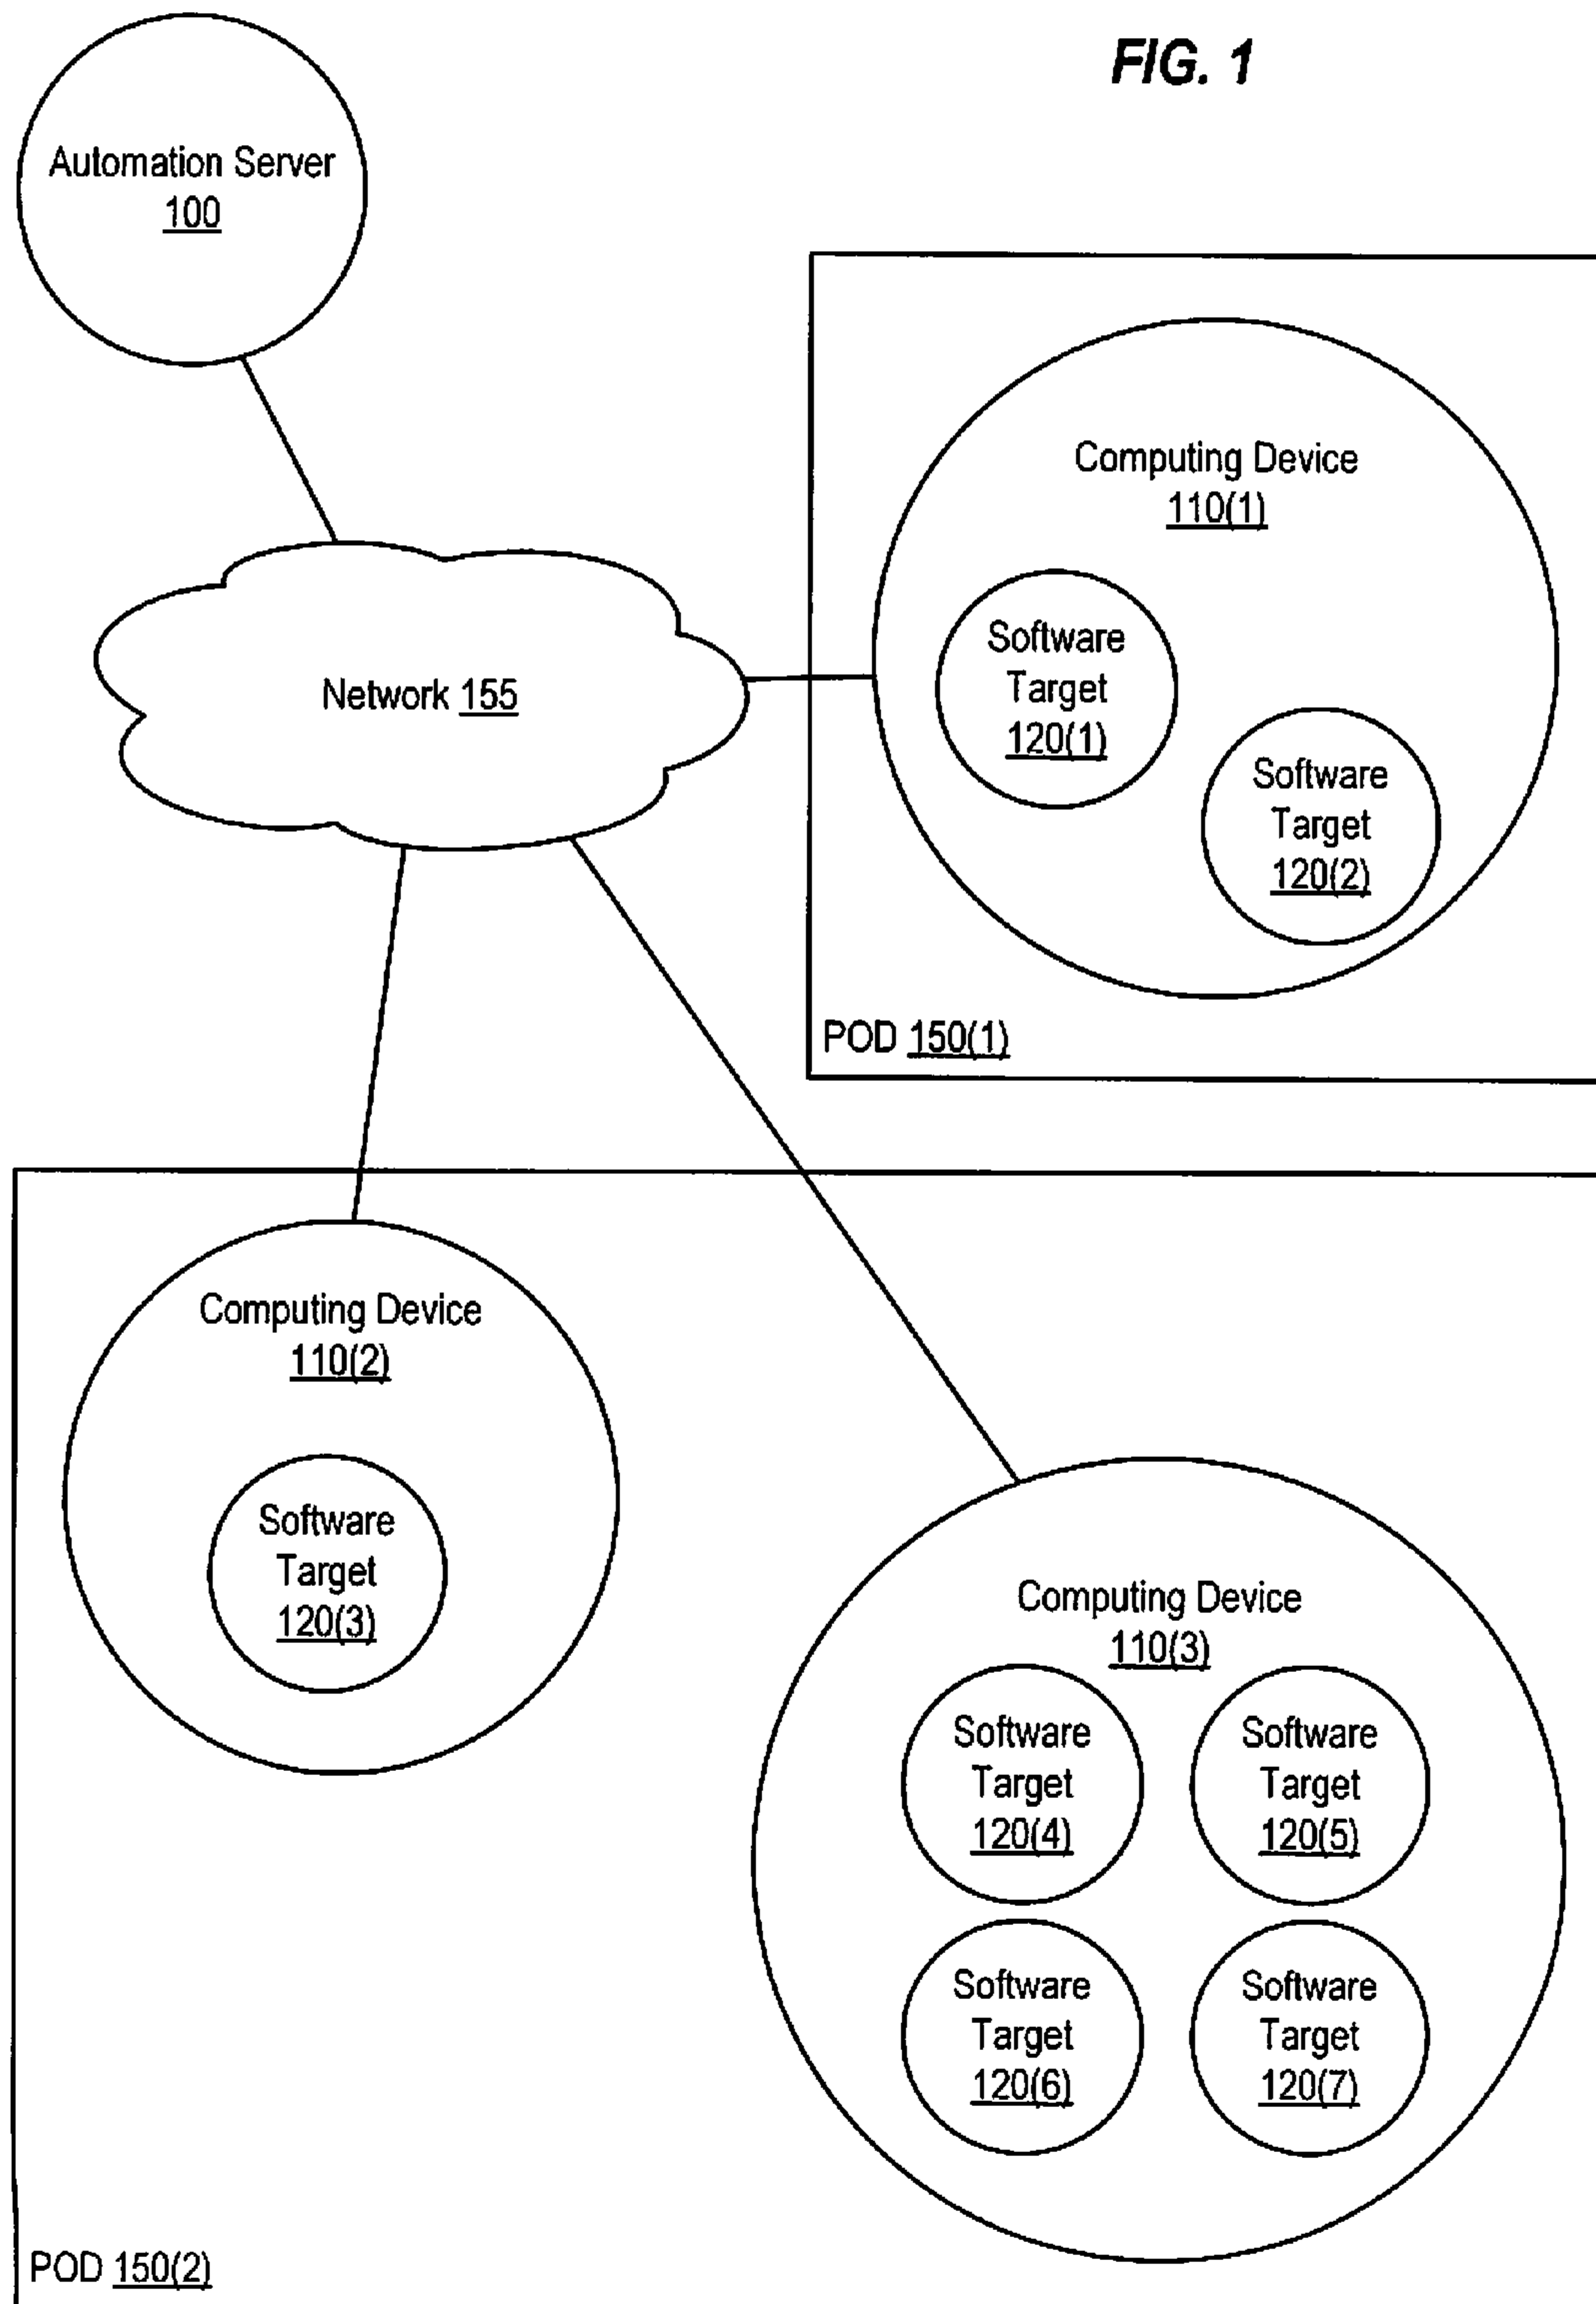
FIG. 1

Automation Server 100

Network 155

Computing Device 110(1)

Software Target 120(1)

Software Target 120(2)

POD 150(1)

Computing Device 110(2)

Software Target 120(3)

Computing Device 110(3)

Software Target 120(4)

Software Target 120(5)

Software Target 120(6)

Software Target 120(7)

POD 150(2)